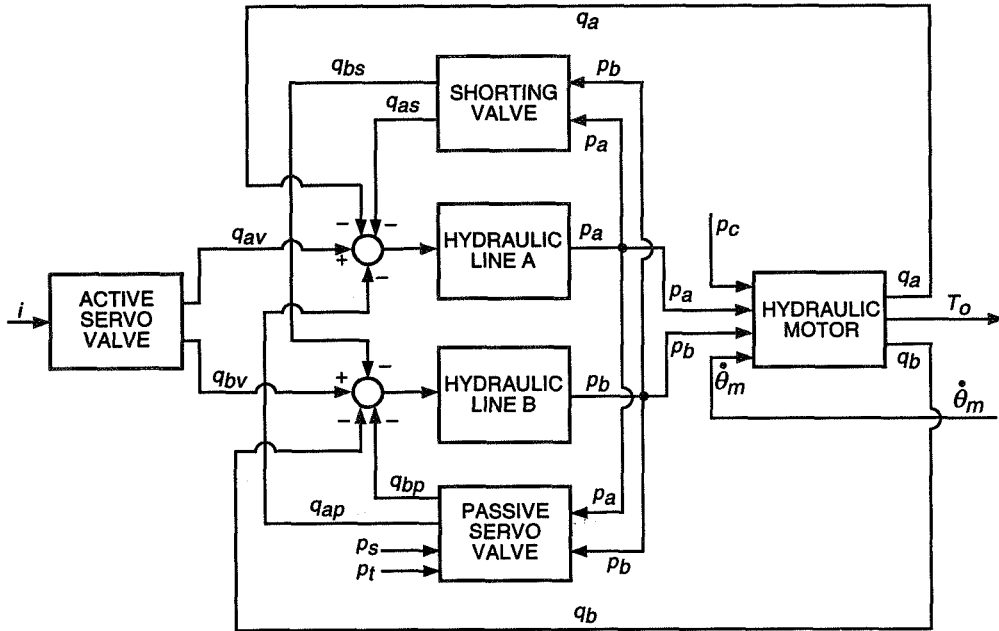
$q_a$

$q_{bs}$

SHORTING VALVE

$p_b$

$q_{as}$

$p_a$

$q_{av}$

$-$ $-$ $-$

$+$ $-$

HYDRAULIC LINE A

$p_a$

$p_c$

$i$

ACTIVE SERVO VALVE

$p_a$

HYDRAULIC MOTOR

$q_a$

$T_o$

$p_b$

$q_b$

$q_{bv}$

$-$

$+$

$-$ $-$

HYDRAULIC LINE B

$p_b$

$\dot{\theta}_m$

$\dot{\theta}_m$

$q_{bp}$

$q_{ap}$

PASSIVE SERVO VALVE

$p_a$

$p_s$

$p_t$

$p_b$

$q_b$